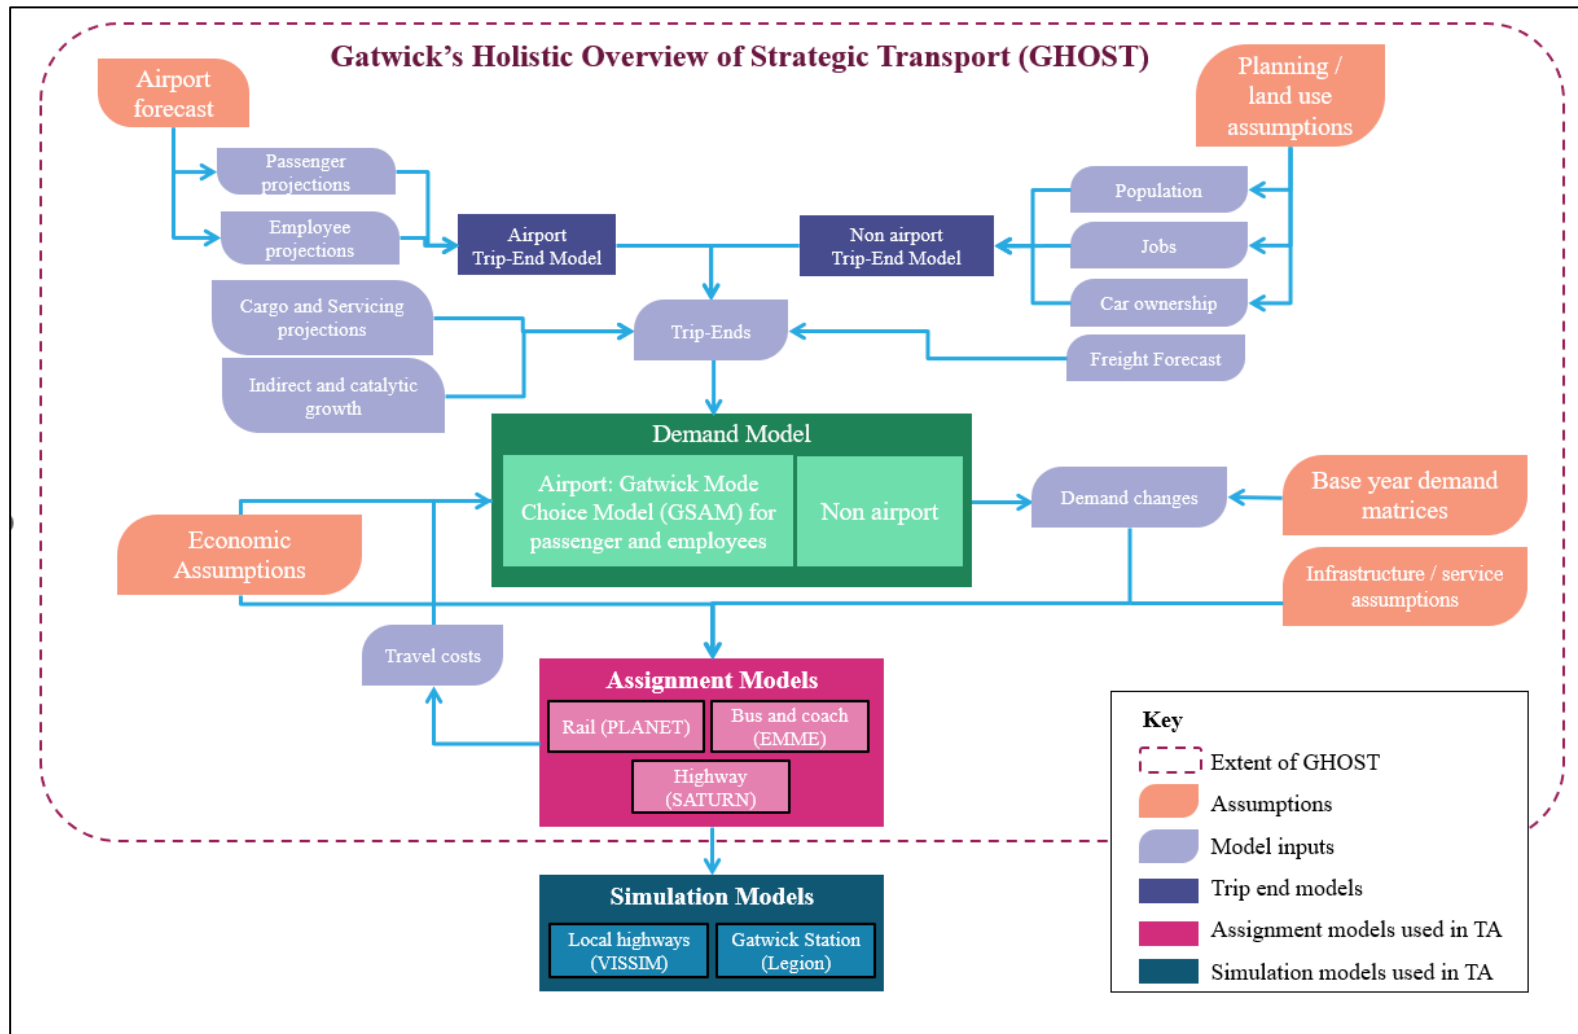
Gatwick's Holistic Overview of Strategic Transport (GHOST)

Airport forecast

Planning / land use assumptions

Passenger projections

Employee projections

Airport Trip-End Model

Non airport Trip-End Model

Population

Jobs

Car ownership

Cargo and Servicing projections

Trip-Ends

Freight Forecast

Indirect and catalytic growth

Demand Model

Airport: Gatwick Mode Choice Model (GSAM) for passenger and employees

Non airport

Demand changes

Base year demand matrices

Economic Assumptions

Infrastructure / service assumptions

Travel costs

Assignment Models

Rail (PLANET)

Bus and coach (EMME)

Highway (SATURN)

Simulation Models

Local highways (VISSIM)

Gatwick Station (Legion)

Key

Extent of GHOST

Assumptions

Model inputs

Trip end models

Assignment models used in TA

Simulation models used in TA